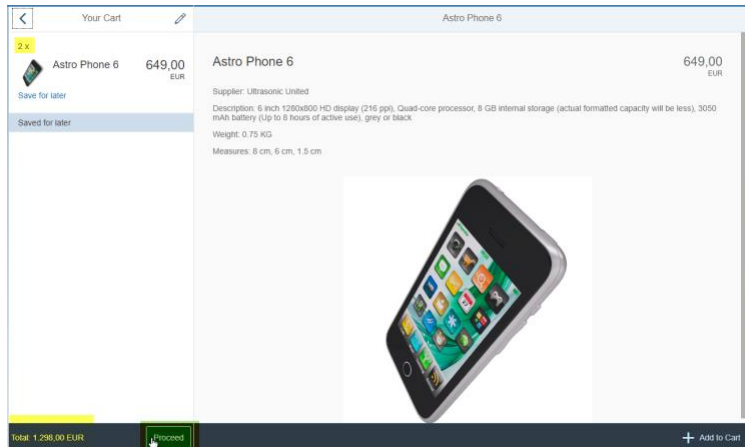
Your Cart

2 x

Astro Phone 6 649,00 EUR

Save for later

Saved for later

Astro Phone 6

Astro Phone 6 649,00 EUR

Supplier: Ultrasonic United

Description: 6 inch 1280x800 HD display (216 ppi), Quad-core processor, 8 GB internal storage (actual formatted capacity will be less), 3050 mAh battery (Up to 8 hours of active use), grey or black

Weight: 0.75 KG

Measures: 8 cm, 6 cm, 1.5 cm

Total: 1.298,00 EUR

Proceed

Add to Cart